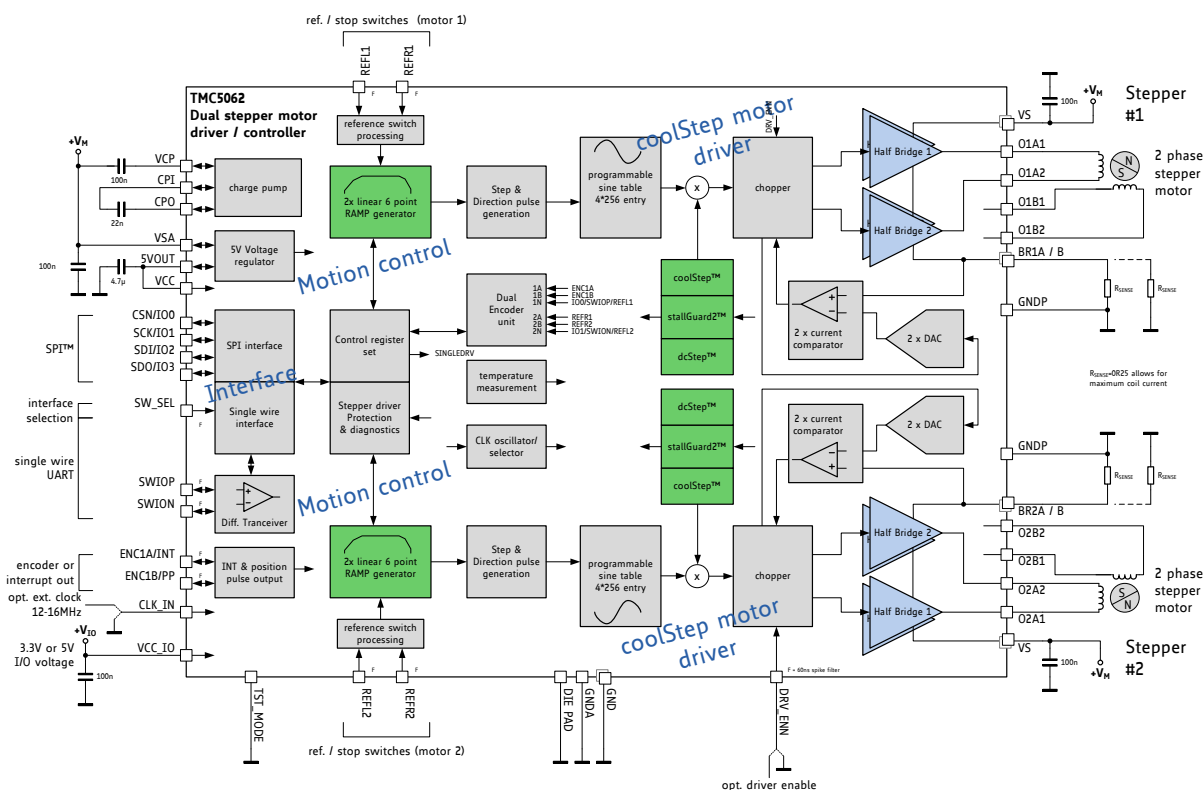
ref. / stop switches (motor 1)

REFL1 REFR1

TMC5062
Dual stepper motor driver / controller

reference switch processing

2x linear 6 point RAMP generator

Step & Direction pulse generation

programmable sine table 4*256 entry

coolStep motor driver

DRV_ENN

chopper

Half Bridge 1

Half Bridge 2

$+V_M$

100n

VS

Stepper #1

O1A1

O1A2

O1B1

O1B2

BR1A / B

2 phase stepper motor

N S

$+V_M$

VCP

CPI

CPO

100n

22n

charge pump

VSA

5VOUT

VCC

100n

4.7µ

5V Voltage regulator

Motion control

SPI™

CSN/IO0

SCK/IO1

SDI/IO2

SDO/IO3

SPI interface

Control register set

SINGLEDRV

Dual Encoder unit

1A 1B 1N ENC1A ENC1B IO0/SWIOP/REFL1

2A 2B 2N REFR1 REFR2 IO1/SWION/REFL2

coolStep™

stallGuard2™

dcStep™

2 x current comparator

2 x DAC

GNDP

$R_{SENSE}$

$R_{SENSE}$

$R_{SENSE}$=0R25 allows for maximum coil current

interface selection

SW_SEL

Interface

Single wire interface

Stepper driver Protection & diagnostics

temperature measurement

single wire UART

SWIOP

SWION

Diff. Tranceiver

Motion control

CLK oscillator/ selector

dcStep™

stallGuard2™

coolStep™

2 x current comparator

2 x DAC

GNDP

$R_{SENSE}$

$R_{SENSE}$

BR2A / B

O2B2

O2B1

O2A2

O2A1

2 phase stepper motor

S N

encoder or interrupt out

ENC1A/INT

ENC1B/PP

INT & position pulse output

2x linear 6 point RAMP generator

Step & Direction pulse generation

programmable sine table 4*256 entry

chopper

Half Bridge 2

Half Bridge 1

opt. ext. clock 12-16MHz

CLK_IN

$+V_{IO}$

3.3V or 5V I/O voltage

VCC_IO

100n

reference switch processing

coolStep motor driver

VS

Stepper #2

100n

$+V_M$

F = 60ns spike filter

TST_MODE

REFL2

REFR2

DIE PAD

GNDA

GND

DRV_ENN

ref. / stop switches (motor 2)

opt. driver enable